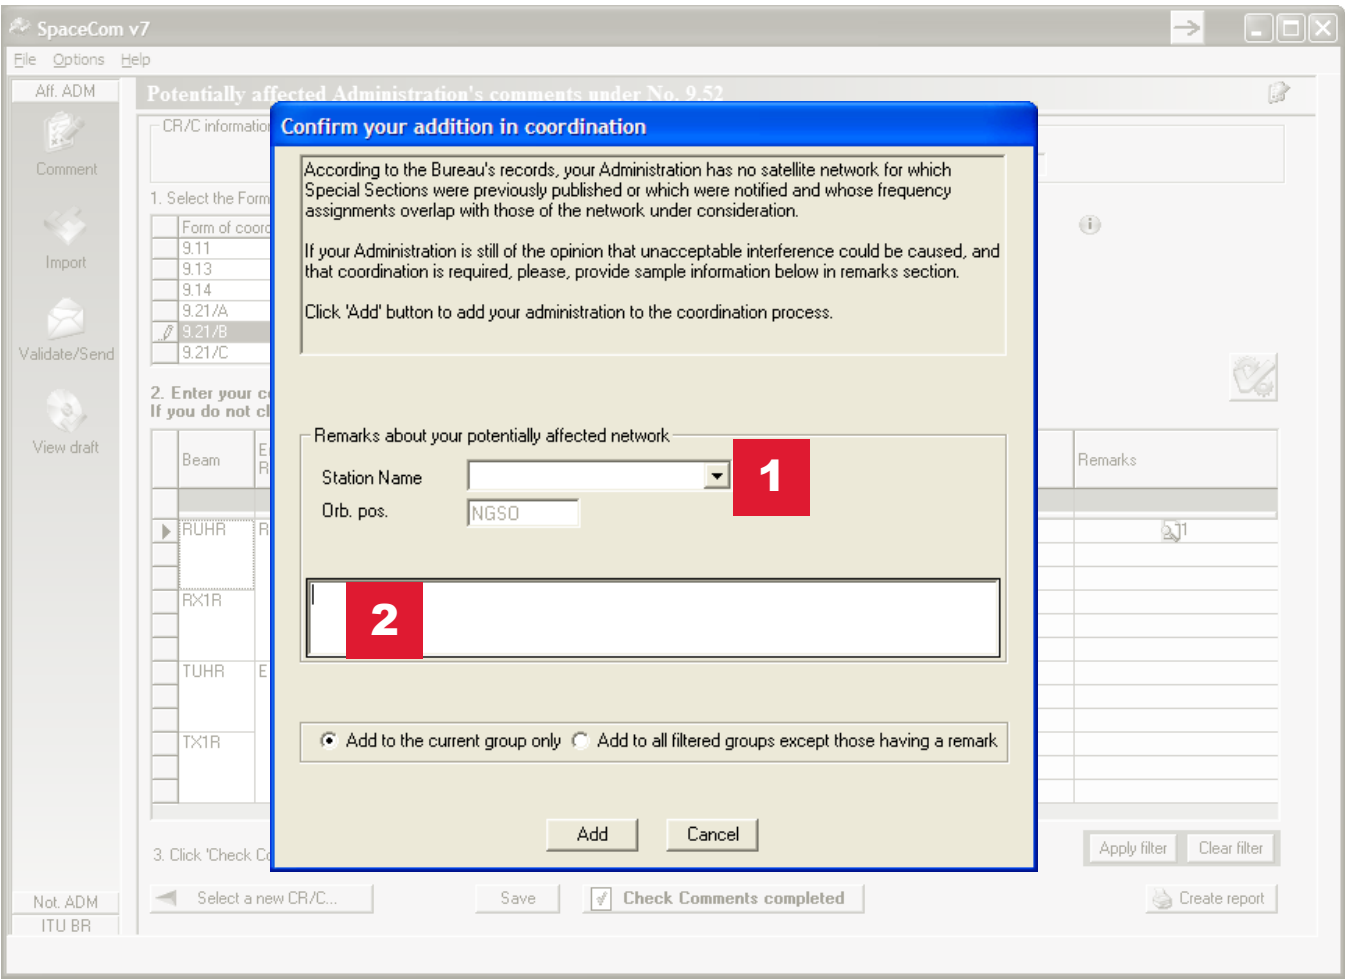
SpaceCom v7

File Options Help

Aff. ADM

Comment

Import

Validate/Send

View draft

Not. ADM

ITU BR

Potentially affected Administration's comments under No. 9.52

CR/C information

1. Select the Form

Form of coord
9.11
9.13
9.14
9.21/A
9.21/B
9.21/C

2. Enter your c
If you do not cl

Beam
RUHR
RX1R
TUHR
TX1R

Remarks

3. Click 'Check Co

Select a new CR/C...

Save

Check Comments completed

Apply filter

Clear filter

Create report

Confirm your addition in coordination

According to the Bureau's records, your Administration has no satellite network for which Special Sections were previously published or which were notified and whose frequency assignments overlap with those of the network under consideration.

If your Administration is still of the opinion that unacceptable interference could be caused, and that coordination is required, please, provide sample information below in remarks section.

Click 'Add' button to add your administration to the coordination process.

Remarks about your potentially affected network

Station Name

Orb. pos.

NGSO

1

2

Add to the current group only

Add to all filtered groups except those having a remark

Add

Cancel